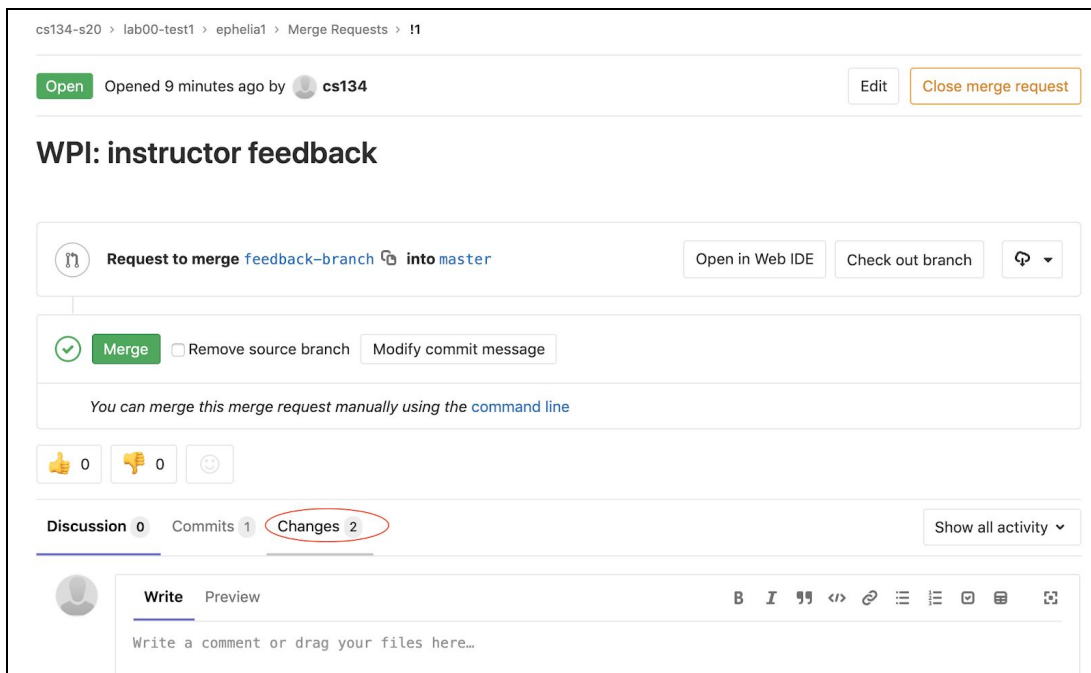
cs134-s20 › lab00-test1 › ephelia1 › Merge Requests › !1

Open Opened 9 minutes ago by cs134

Edit Close merge request

WPI: instructor feedback

Request to merge feedback-branch into master

Open in Web IDE Check out branch

Merge Remove source branch Modify commit message

You can merge this merge request manually using the command line

0 0

Discussion 0 Commits 1 Changes 2

Show all activity

Write Preview

B I

Write a comment or drag your files here…